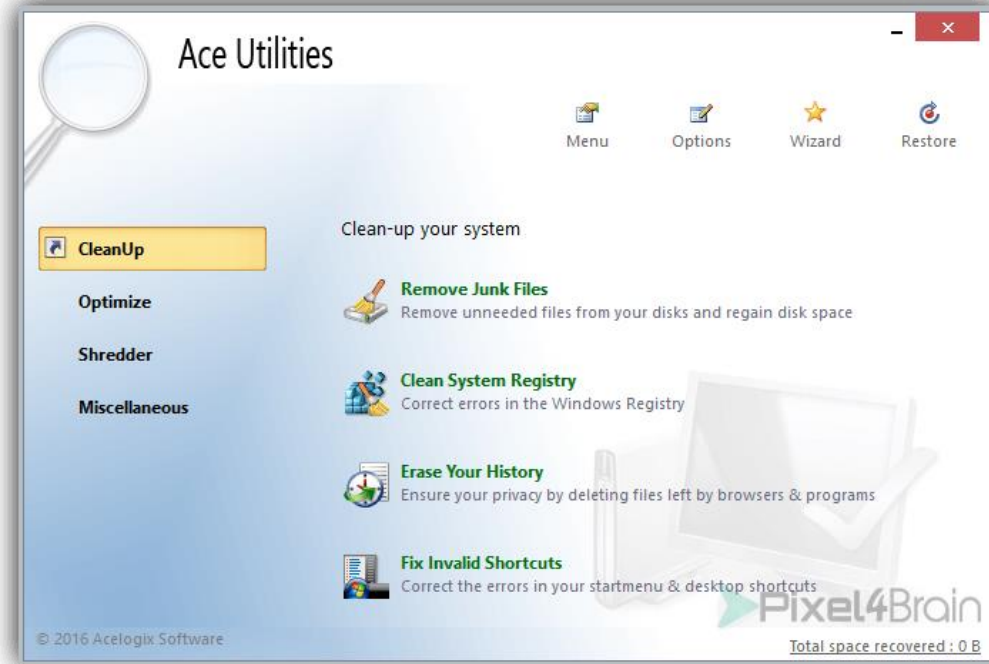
Ace Utilities

Menu
Options
Wizard
Restore

CleanUp
Optimize
Shredder
Miscellaneous

Clean-up your system

Remove Junk Files
Remove unneeded files from your disks and regain disk space

Clean System Registry
Correct errors in the Windows Registry

Erase Your History
Ensure your privacy by deleting files left by browsers & programs

Fix Invalid Shortcuts
Correct the errors in your startmenu & desktop shortcuts

Pixel4Brain

© 2016 Acelogix Software

Total space recovered : 0 B